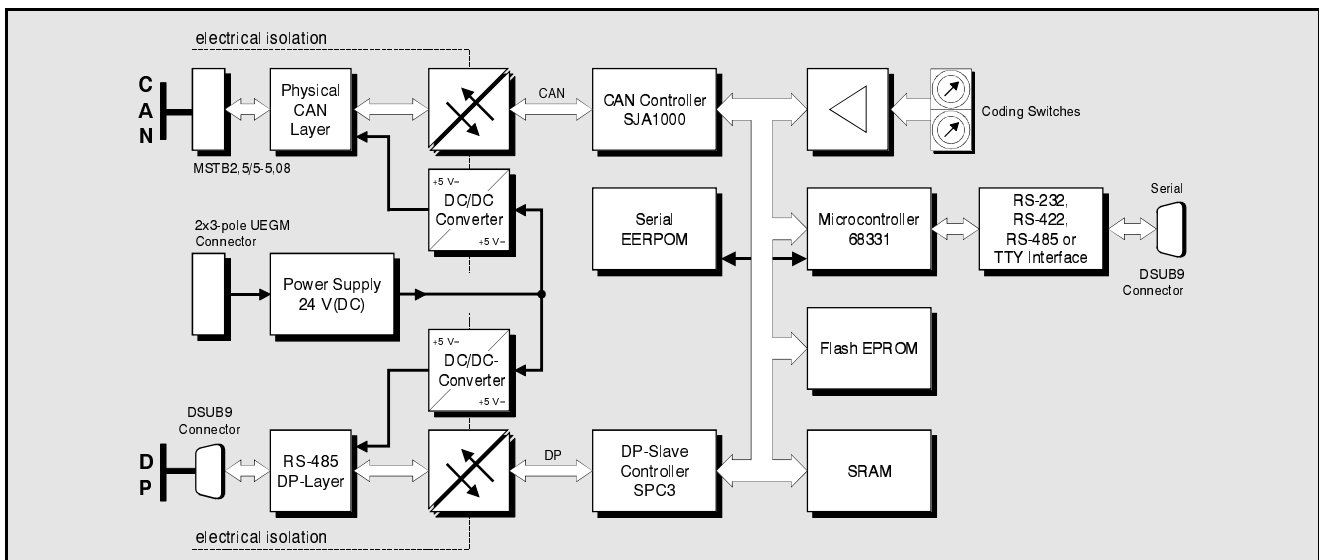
electrical isolation

C
A
N

Physical CAN Layer

CAN

CAN Controller SJA1000

Coding Switches

MSTB2,5/5-5,08

+5 V~

DC/DC Converter

+5 V~

2x3-pole UEGM Connector

Serial EERPOM

Microcontroller 68331

RS-232, RS-422, RS-485 or TTY Interface

Serial

DSUB9 Connector

Power Supply 24 V(DC)

+5 V~

DC/DC-Converter

+5 V~

Flash EPROM

DSUB9 Connector

D
P

RS-485 DP-Layer

DP

DP-Slave Controller SPC3

SRAM

electrical isolation